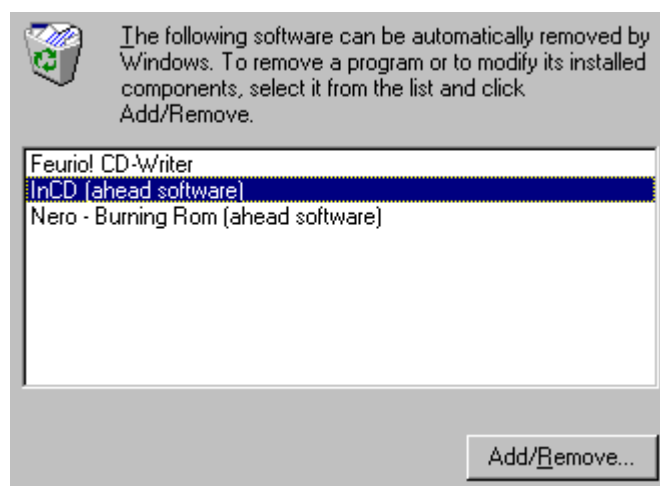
The following software can be automatically removed by Windows. To remove a program or to modify its installed components, select it from the list and click Add/Remove.

Feurio! CD-Writer
InCD (ahead software)
Nero - Burning Rom (ahead software)

Add/Remove...